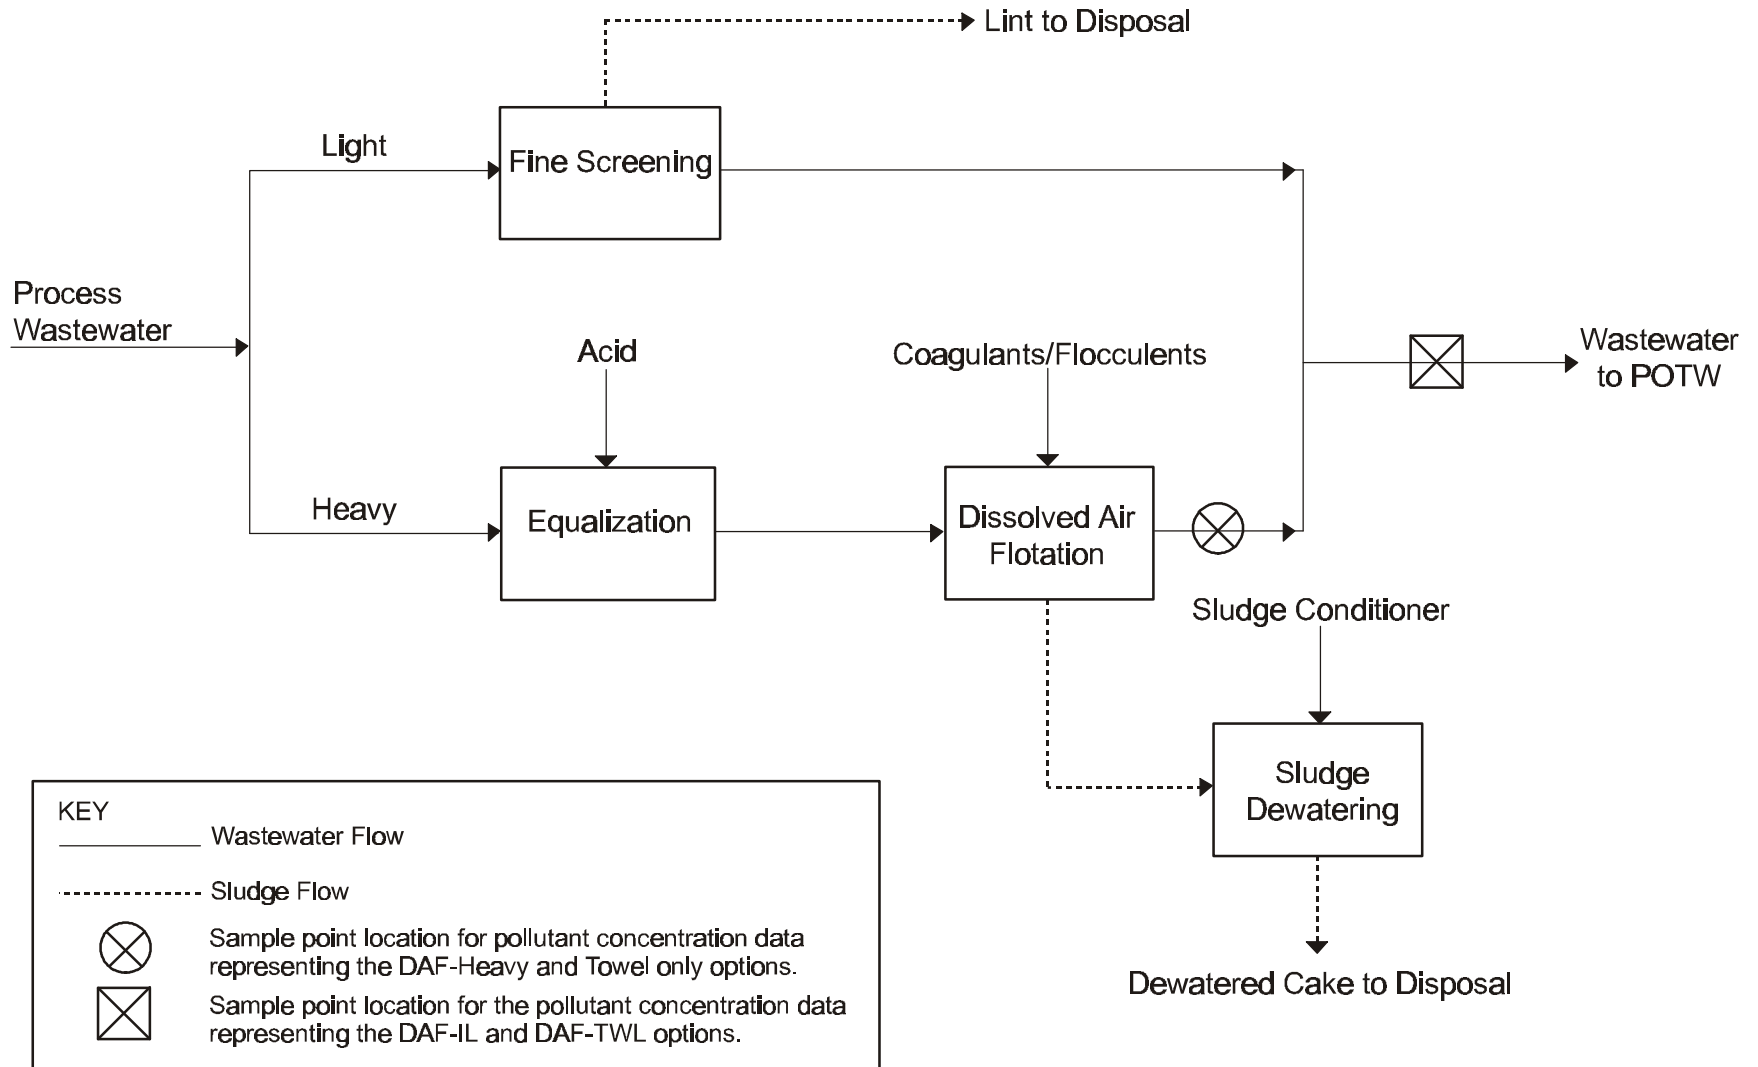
Lint to Disposal

Light

Fine Screening

Process Wastewater

Acid

Coagulants/Flocculents

Wastewater to POTW

Heavy

Equalization

Dissolved Air Flotation

Sludge Conditioner

Sludge Dewatering

Dewatered Cake to Disposal

KEY

Wastewater Flow

Sludge Flow

Sample point location for pollutant concentration data representing the DAF-Heavy and Towel only options.

Sample point location for the pollutant concentration data representing the DAF-IL and DAF-TWL options.